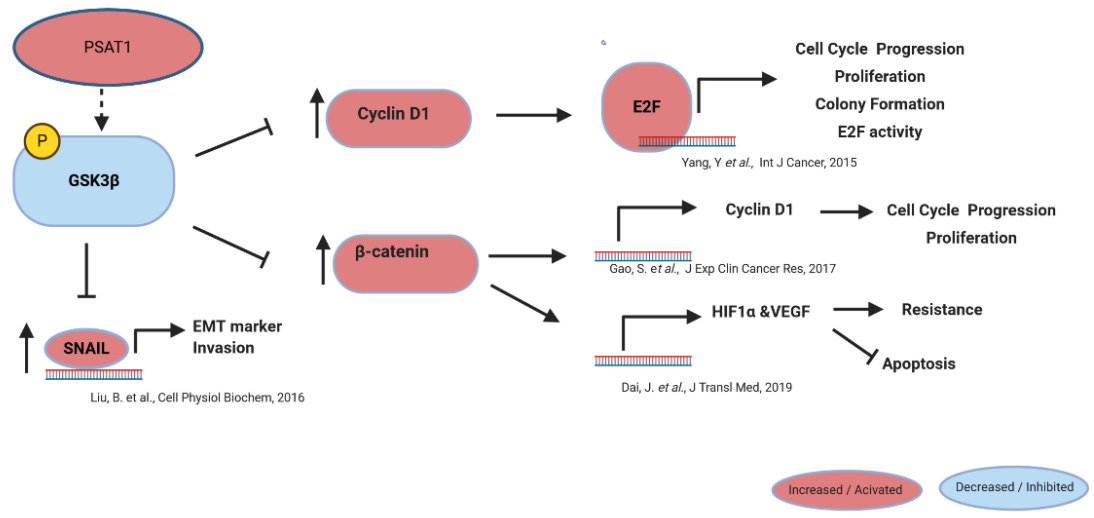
PSAT1

P

GSK3β

Cyclin D1

E2F

Cell Cycle Progression
Proliferation
Colony Formation
E2F activity

Yang, Y *et al.,* Int J Cancer, 2015

β-catenin

Cyclin D1

Cell Cycle Progression
Proliferation

Gao, S. e*t al.,* J Exp Clin Cancer Res, 2017

HIF1α &VEGF

Resistance

Apoptosis

Dai, J. *et al.,* J Transl Med, 2019

SNAIL

EMT marker
Invasion

Liu, B. et al., Cell Physiol Biochem, 2016

Increased / Acivated

Decreased / Inhibited